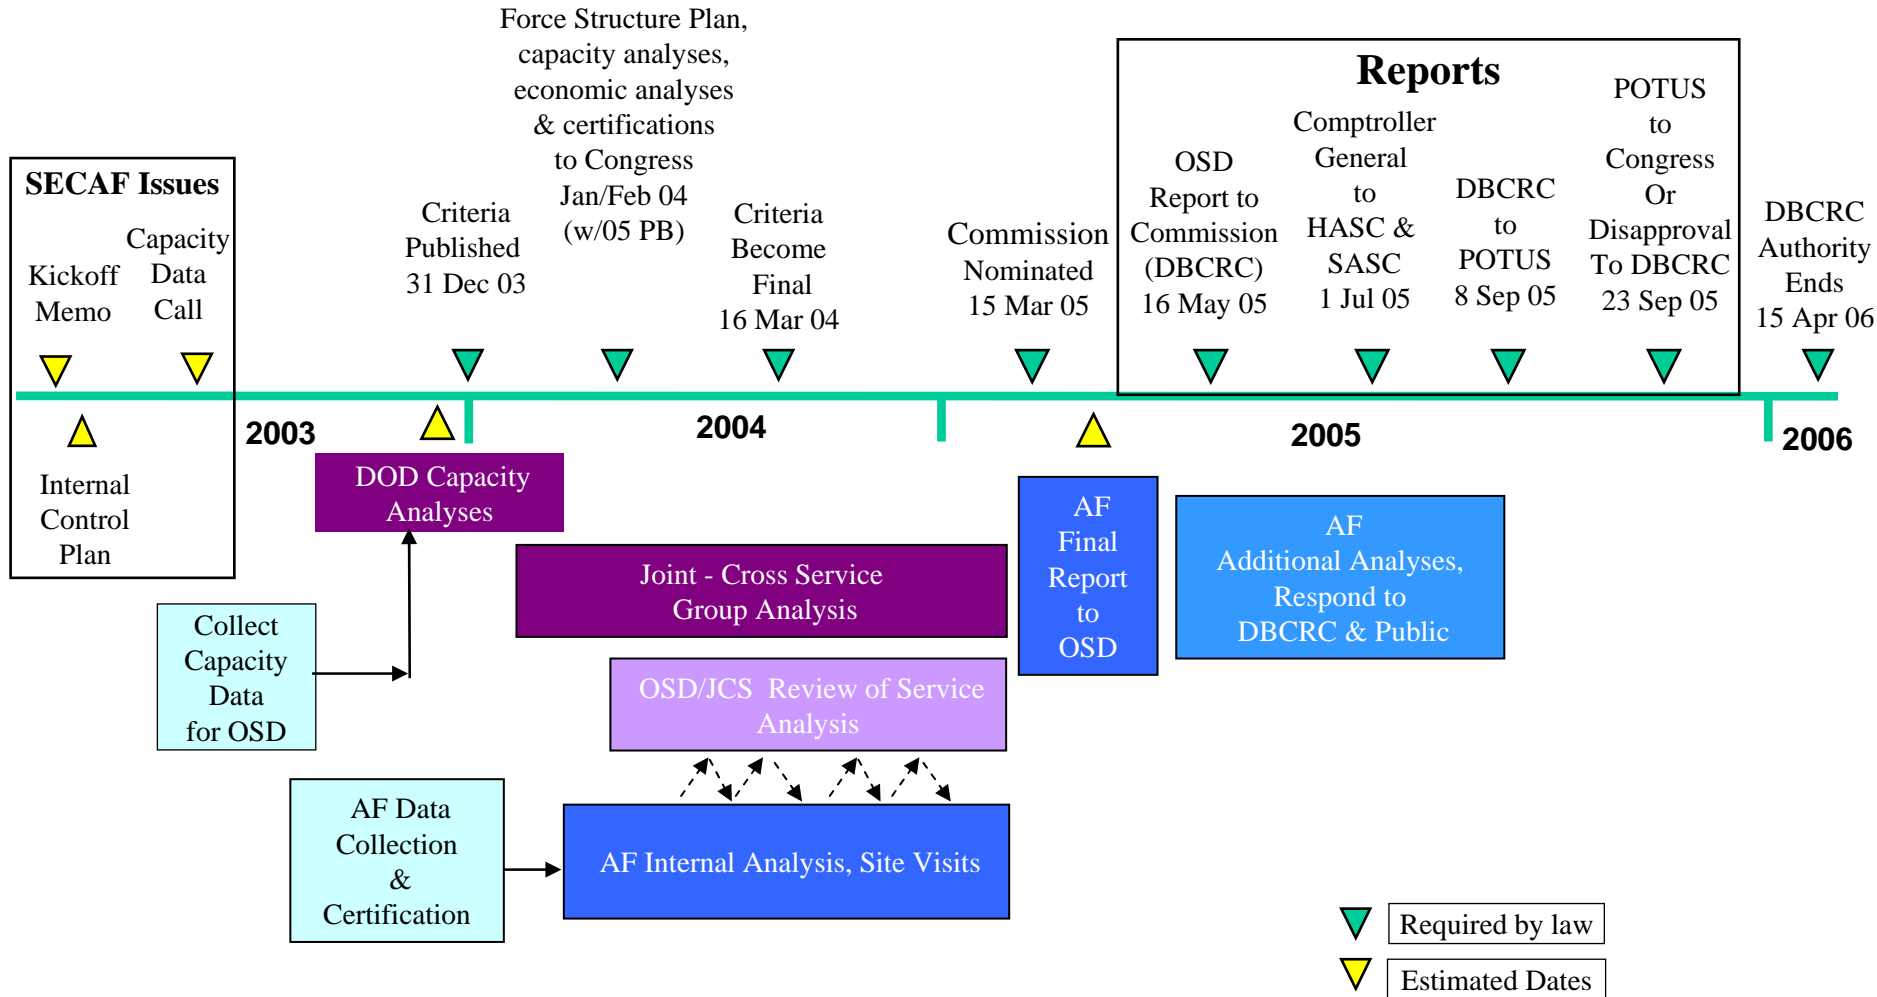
SECAF Issues

Kickoff Memo

Capacity Data Call

Internal Control Plan

2003

Criteria Published 31 Dec 03

Force Structure Plan, capacity analyses, economic analyses & certifications to Congress Jan/Feb 04 (w/05 PB)

Criteria Become Final 16 Mar 04

2004

Commission Nominated 15 Mar 05

Reports

OSD Report to Commission (DBCRC) 16 May 05

Comptroller General to HASC & SASC 1 Jul 05

DBCRC to POTUS 8 Sep 05

POTUS to Congress Or Disapproval To DBCRC 23 Sep 05

2005

DBCRC Authority Ends 15 Apr 06

2006

DOD Capacity Analyses

Joint - Cross Service Group Analysis

OSD/JCS Review of Service Analysis

AF Final Report to OSD

AF Additional Analyses, Respond to DBCRC & Public

Collect Capacity Data for OSD

AF Data Collection & Certification

AF Internal Analysis, Site Visits

Required by law

Estimated Dates